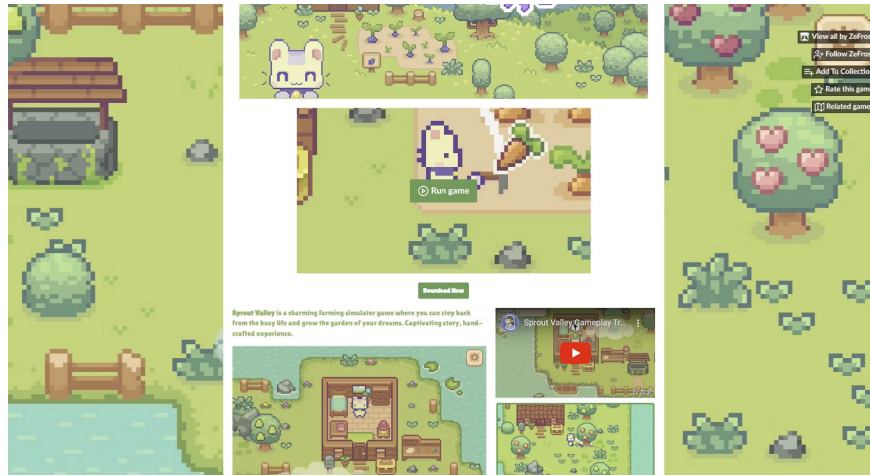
View all by ZeFro

Follow ZeFro

Add To Collectio

Rate this game

Related game

Run game

Download Now

Sprout Valley is a charming farming simulator game where you can step back from the busy life and grow the garden of your dreams. Captivating story, hand-crafted experience.

Sprout Valley Gameplay Tr...